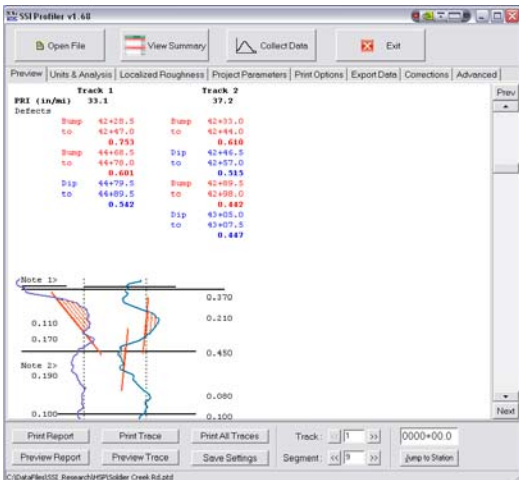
SSI Profiler v1.60

Open File
View Summary
Collect Data
Exit

Preview | Units & Analysis | Localized Roughness | Project Parameters | Print Options | Export Data | Corrections | Advanced

Prev

Track 1 Track 2
PRI (in/mi) 33.1 37.2
Defects

| Bump | 42+28.5 | Bump | 42+33.0 |
|---|---|---|---|
| to | 42+47.0 | to | 42+44.0 |
| | 0.753 | | 0.610 |
| Bump | 44+68.5 | Dip | 42+46.5 |
| to | 44+70.0 | to | 42+57.0 |
| | 0.601 | | 0.515 |
| Dip | 44+79.5 | Bump | 42+89.5 |
| to | 44+89.5 | to | 42+98.0 |
| | 0.542 | | 0.442 |
| | | Dip | 43+05.0 |
| | | to | 43+07.5 |
| | | | 0.447 |

Note 1>
0.370
0.210
0.110
0.170
0.450
Note 2>
0.190
0.080
0.100
0.100

Next

Print Report | Print Trace | Print All Traces | Track: 1 >>
Preview Report | Preview Trace | Save Settings | Segment: << 9 >>
0000+00.0
Jump to Station

C:\DataFiles\SSI_Research\HSP\Soldier Creek Rd.ptd